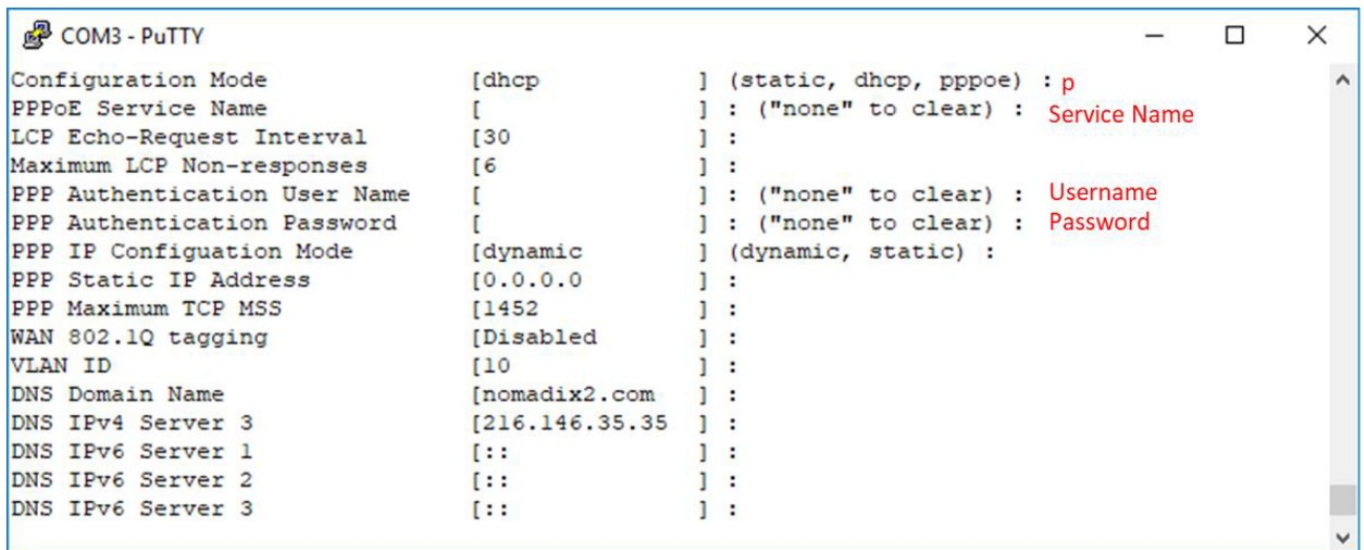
COM3 - PuTTY

Configuration Mode [dhcp ] (static, dhcp, pppoe) : p
PPPoE Service Name [ ] : ("none" to clear) : Service Name
LCP Echo-Request Interval [30 ] :
Maximum LCP Non-responses [6 ] :
PPP Authentication User Name [ ] : ("none" to clear) : Username
PPP Authentication Password [ ] : ("none" to clear) : Password
PPP IP Configuation Mode [dynamic ] (dynamic, static) :
PPP Static IP Address [0.0.0.0 ] :
PPP Maximum TCP MSS [1452 ] :
WAN 802.1Q tagging [Disabled ] :
VLAN ID [10 ] :
DNS Domain Name [nomadix2.com ] :
DNS IPv4 Server 3 [216.146.35.35 ] :
DNS IPv6 Server 1 [:: ] :
DNS IPv6 Server 2 [:: ] :
DNS IPv6 Server 3 [:: ] :